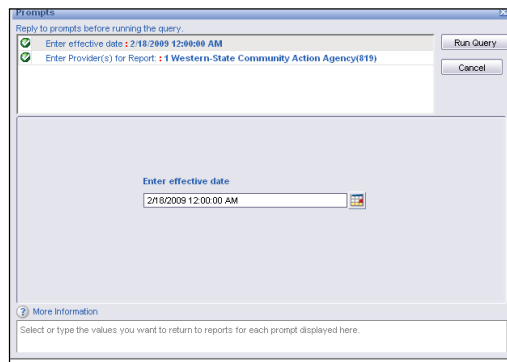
Prompts

Reply to prompts before running the query.

Enter effective date : 2/18/2009 12:00:00 AM

Enter Provider(s) for Report: : 1 Western-State Community Action Agency(819)

Run Query

Cancel

Enter effective date

2/18/2009 12:00:00 AM

More Information

Select or type the values you want to return to reports for each prompt displayed here.